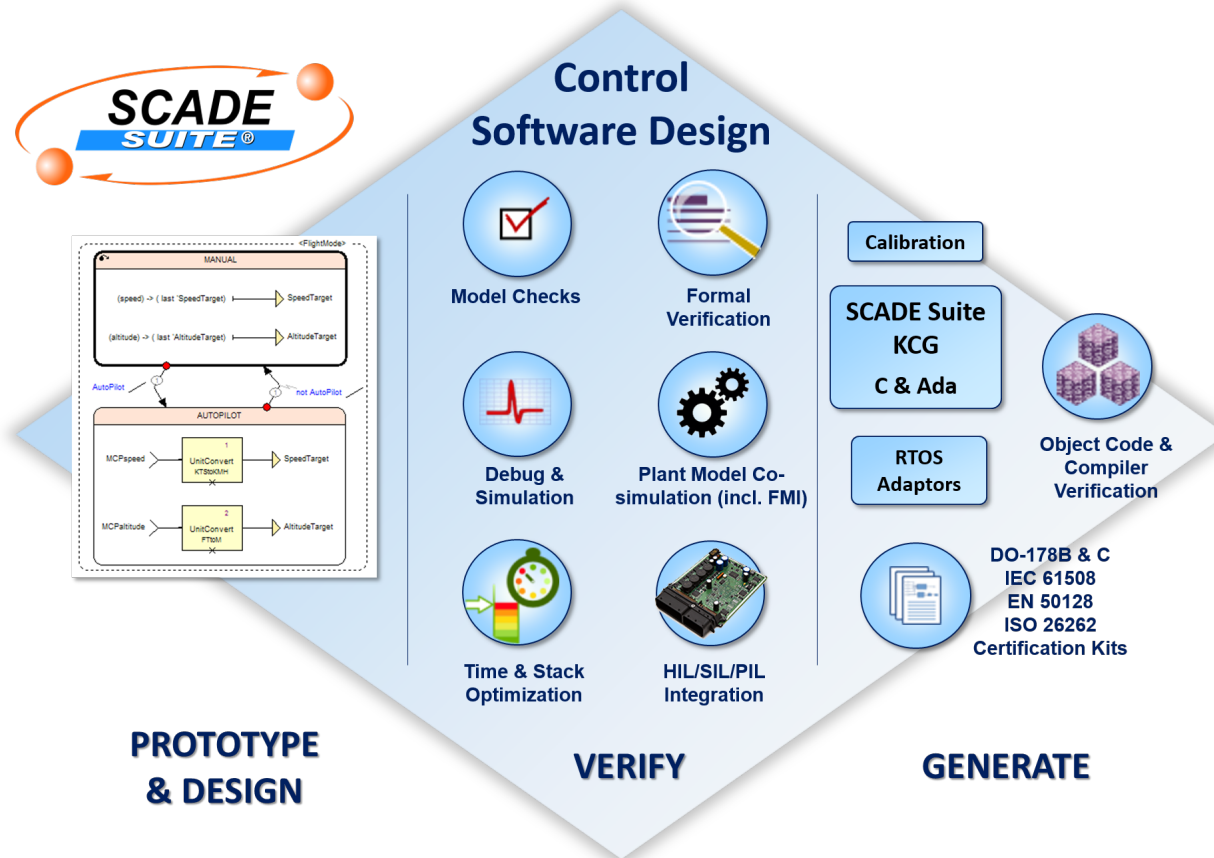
SCADE SUITE®

Control Software Design

<FlightMode>

MANUAL

(speed) -> ( last 'SpeedTarget)

SpeedTarget

(altitude) -> ( last 'AltitudeTarget)

AltitudeTarget

AutoPilot

not AutoPilot

AUTOPILOT

MCPspeed

1

UnitConvert

KTStoKMH

SpeedTarget

MCPaltitude

2

UnitConvert

FTtoM

AltitudeTarget

Model Checks

Formal Verification

Debug & Simulation

Plant Model Co-simulation (incl. FMI)

Time & Stack Optimization

HIL/SIL/PIL Integration

Calibration

SCADE Suite KCG

C & Ada

RTOS Adaptors

Object Code & Compiler Verification

DO-178B & C
IEC 61508
EN 50128
ISO 26262
Certification Kits

PROTOTYPE & DESIGN

VERIFY

GENERATE